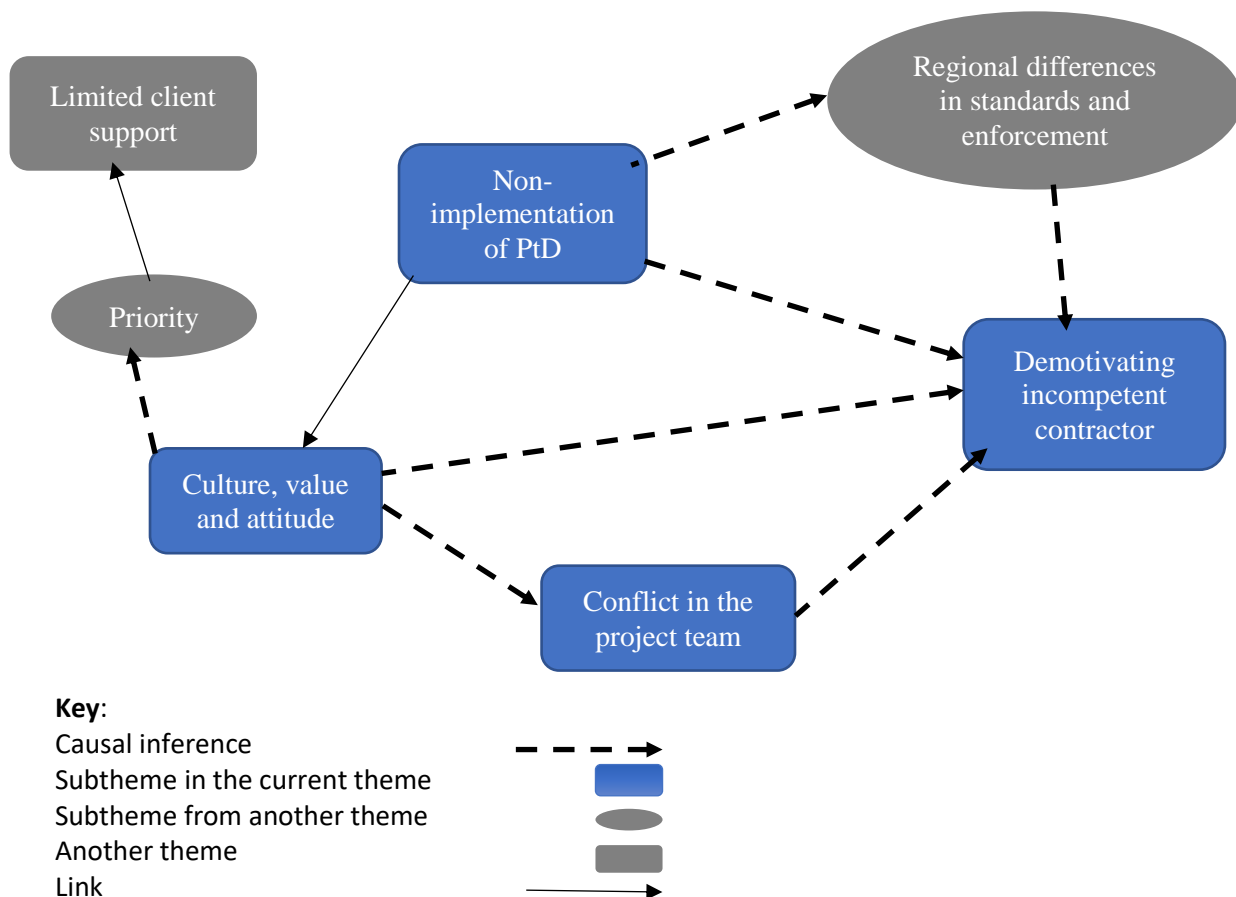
Limited client support

Non-implementation of PtD

Regional differences in standards and enforcement

Priority

Demotivating incompetent contractor

Culture, value and attitude

Conflict in the project team

**Key**:
Causal inference
Subtheme in the current theme
Subtheme from another theme
Another theme
Link